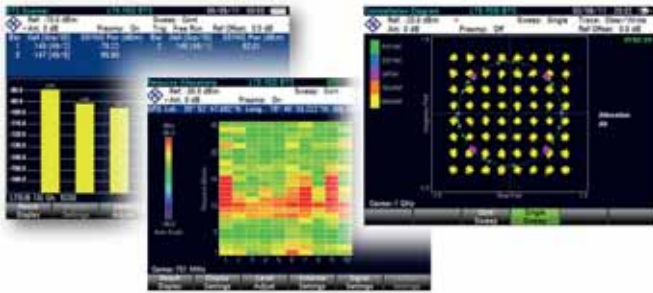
Ref: -10.0 dBm
Sweep: Cont
Preamp: Off
Trig: Free Run
Ref Offset: 0.0 dB
Sweep: Single
Trace: Clear/Write
Ref Offset: 0.0 dB
Preamp: Off
Sweep: Cont
Preamp: On
Center: 1 GHz
Center: 751 MHz
Allocation
Display
Settings
Single Sweep
Cont Sweep
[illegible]